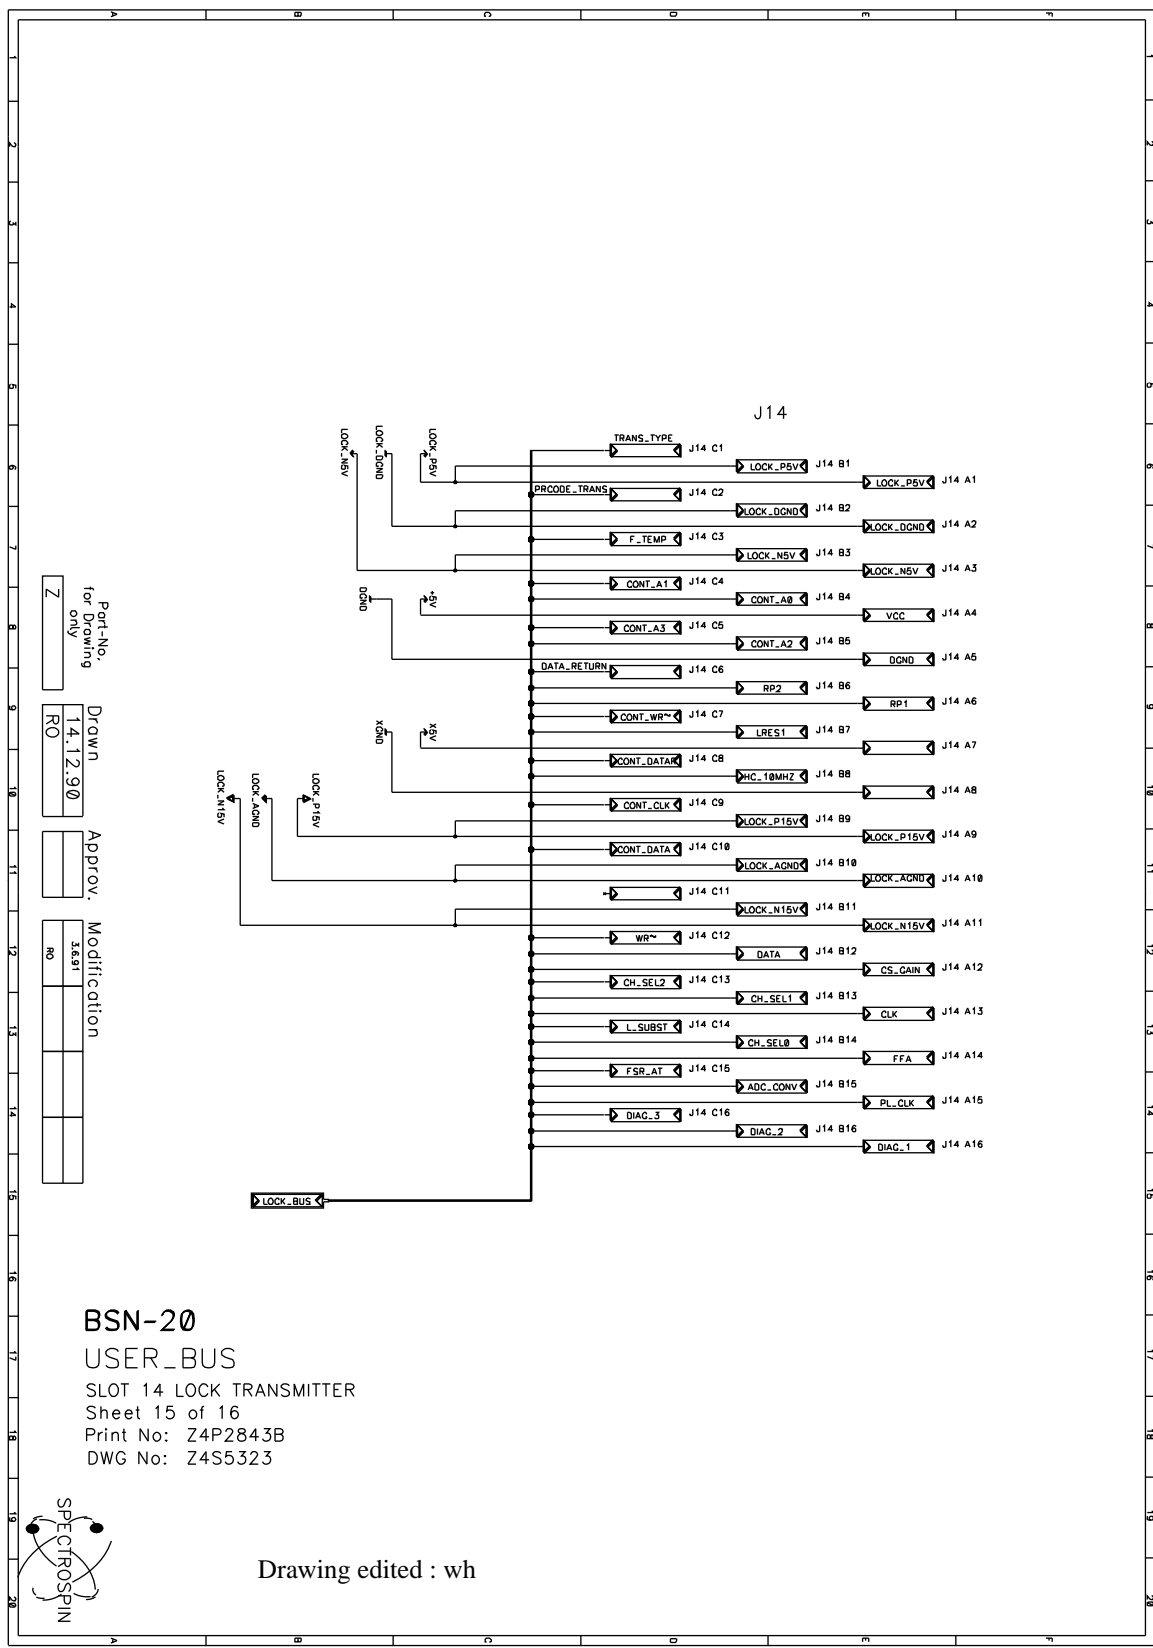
A B C D E F

J14

LOCK_N5V
LOCK_DGND
LOCK_P5V
TRANS_TYPE J14 C1
LOCK_P5V J14 B1
LOCK_P5V J14 A1
PRCODE_TRANS J14 C2
LOCK_DGND J14 B2
LOCK_DGND J14 A2
F_TEMP J14 C3
LOCK_N5V J14 B3
LOCK_N5V J14 A3
DGND
+5V
CONT_A1 J14 C4
CONT_A0 J14 B4
VCC J14 A4
CONT_A3 J14 C5
CONT_A2 J14 B5
DGND J14 A5
DATA_RETURN J14 C6
RP2 J14 B6
RP1 J14 A6
XGND
X5V
CONT_WR~ J14 C7
LRES1 J14 B7
J14 A7
CONT_DATAR J14 C8
HC_10MHZ J14 B8
J14 A8
LOCK_N15V
LOCK_AGND
LOCK_P15V
CONT_CLK J14 C9
LOCK_P15V J14 B9
LOCK_P15V J14 A9
CONT_DATA J14 C10
LOCK_AGND J14 B10
LOCK_AGND J14 A10
J14 C11
LOCK_N15V J14 B11
LOCK_N15V J14 A11
WR~ J14 C12
DATA J14 B12
CS_GAIN J14 A12
CH_SEL2 J14 C13
CH_SEL1 J14 B13
CLK J14 A13
L_SUBST J14 C14
CH_SEL0 J14 B14
FFA J14 A14
FSR_AT J14 C15
ADC_CONV J14 B15
PL_CLK J14 A15
DIAC_3 J14 C16
DIAC_2 J14 B16
DIAC_1 J14 A16
LOCK_BUS

Z
Part-No. for Drawing only
Drawn
14.12.90
RO
Approv.
Modification
3.6.91
RO

BSN-20
USER_BUS
SLOT 14 LOCK TRANSMITTER
Sheet 15 of 16
Print No: Z4P2843B
DWG No: Z4S5323

SPECTROSPIN

Drawing edited : wh